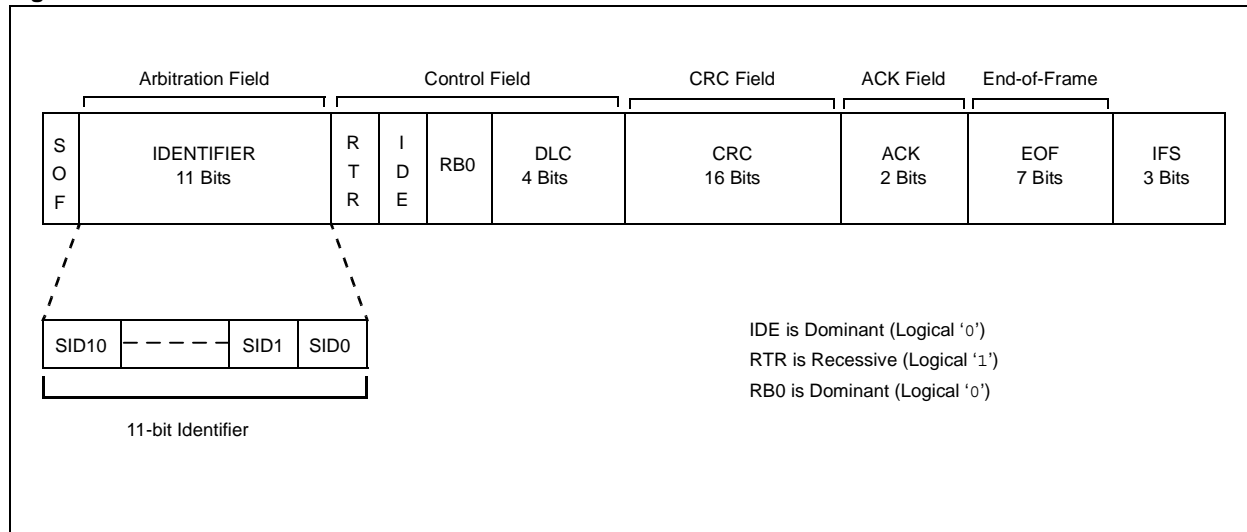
Arbitration Field

Control Field

CRC Field

ACK Field

End-of-Frame

S
O
F

IDENTIFIER
11 Bits

R
T
R

I
D
E

RB0

DLC
4 Bits

CRC
16 Bits

ACK
2 Bits

EOF
7 Bits

IFS
3 Bits

SID10

SID1

SID0

11-bit Identifier

IDE is Dominant (Logical '0')
RTR is Recessive (Logical '1')
RB0 is Dominant (Logical '0')